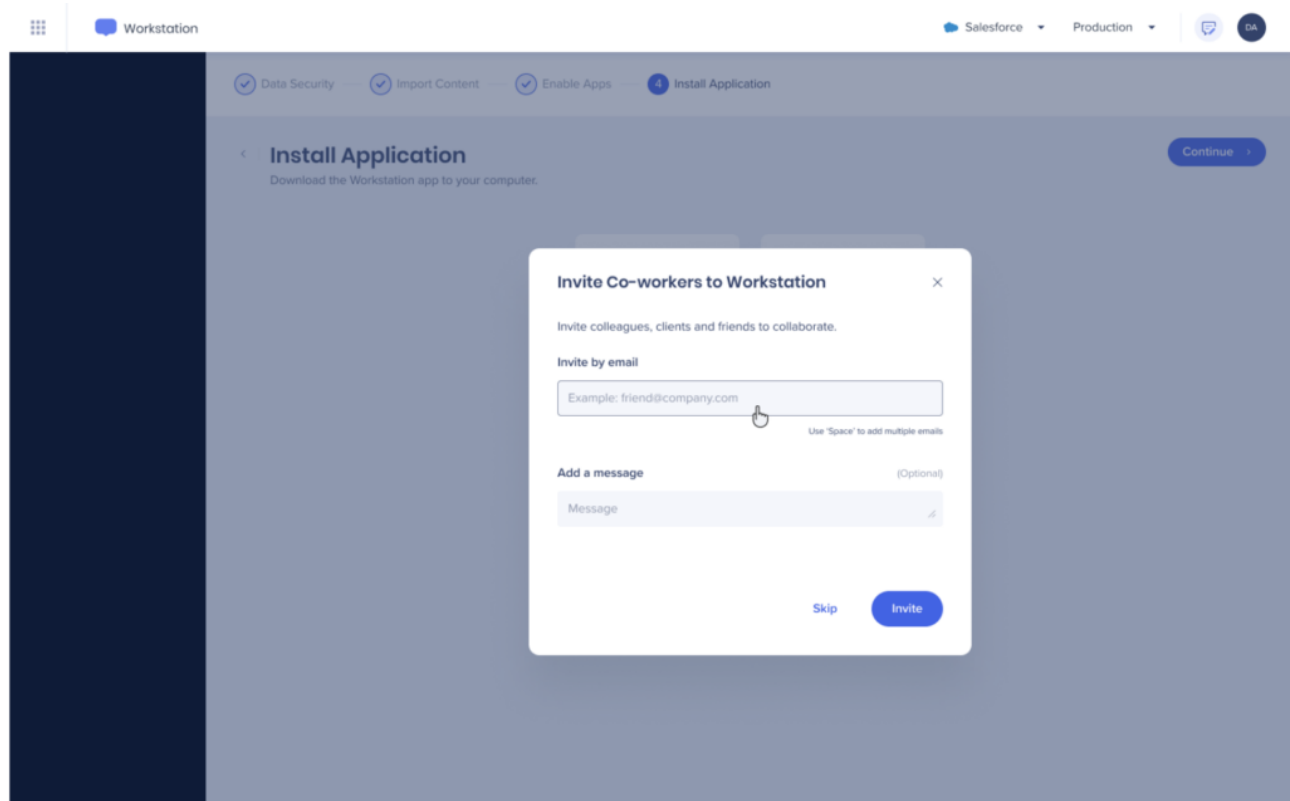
Workstation

Salesforce

Production

DA

Data Security

Import Content

Enable Apps

4 Install Application

Install Application

Download the Workstation app to your computer.

Continue

Invite Co-workers to Workstation

Invite colleagues, clients and friends to collaborate.

Invite by email

Example: friend@company.com

Use 'Space' to add multiple emails

Add a message

(Optional)

Message

Skip

Invite